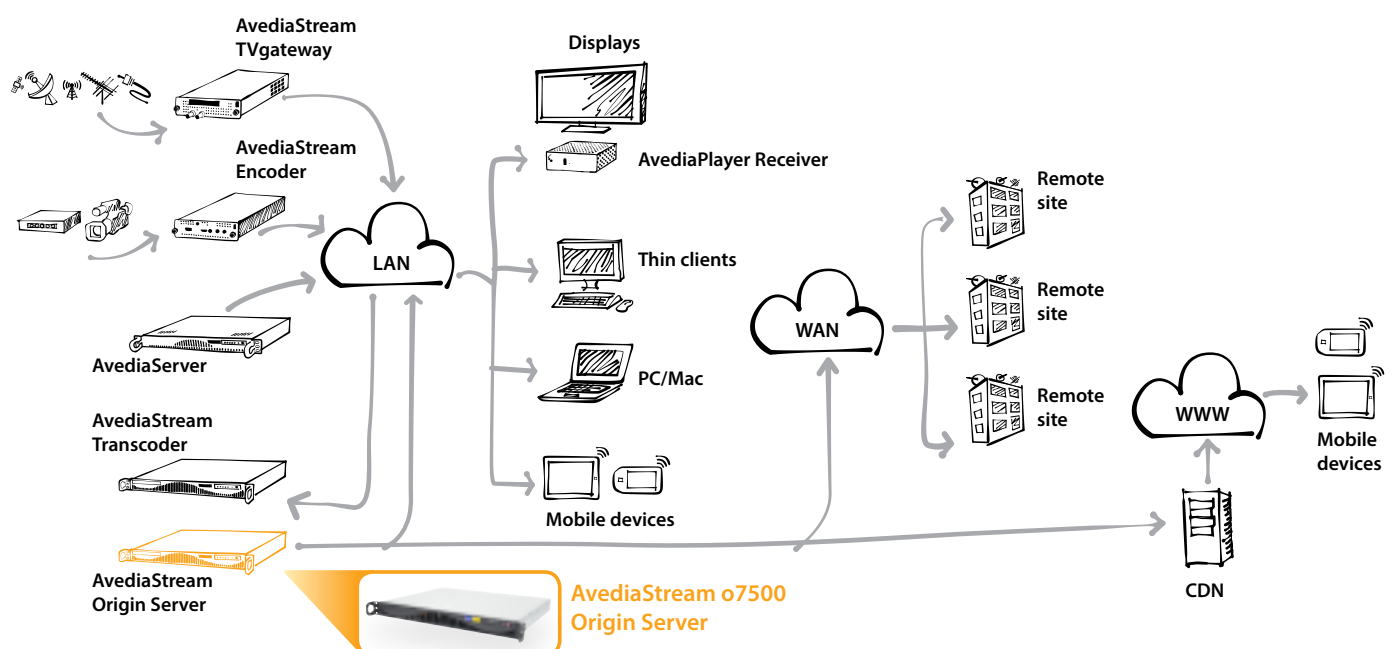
AvediaStream TVgateway

AvediaStream Encoder

AvediaServer

AvediaStream Transcoder

AvediaStream Origin Server

LAN

Displays

AvediaPlayer Receiver

Thin clients

PC/Mac

Mobile devices

WAN

Remote site

Remote site

Remote site

WWW

Mobile devices

CDN

AvediaStream o7500 Origin Server